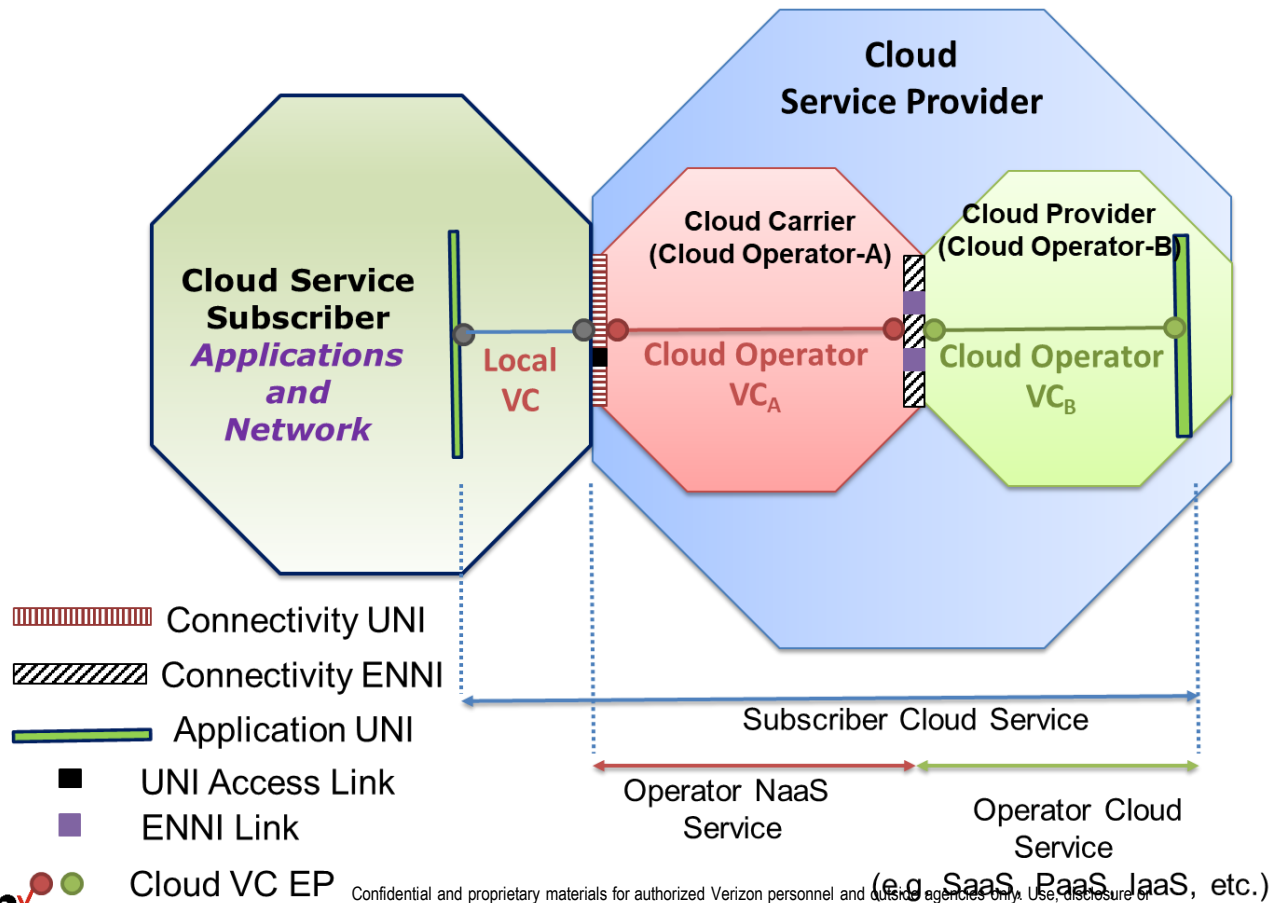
Cloud Service Provider

Cloud Service Subscriber
Applications and Network

Local VC

Cloud Carrier (Cloud Operator-A)

Cloud Operator $VC_A$

Cloud Provider (Cloud Operator-B)

Cloud Operator $VC_B$

Connectivity UNI
Connectivity ENNI
Application UNI
UNI Access Link
ENNI Link
Cloud VC EP

Subscriber Cloud Service

Operator NaaS Service

Operator Cloud Service (e.g. SaaS, PaaS, IaaS, etc.)

Confidential and proprietary materials for authorized Verizon personnel and outside agencies only. Use, disclosure or